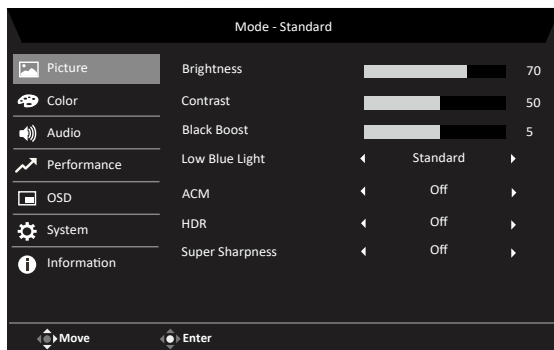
Mode - Standard

Picture
Color
Audio
Performance
OSD
System
Information

| | |
|---|---|
| Brightness | 70 |
| Contrast | 50 |
| Black Boost | 5 |
| Low Blue Light | Standard |
| ACM | Off |
| HDR | Off |
| Super Sharpness | Off |

Move
Enter